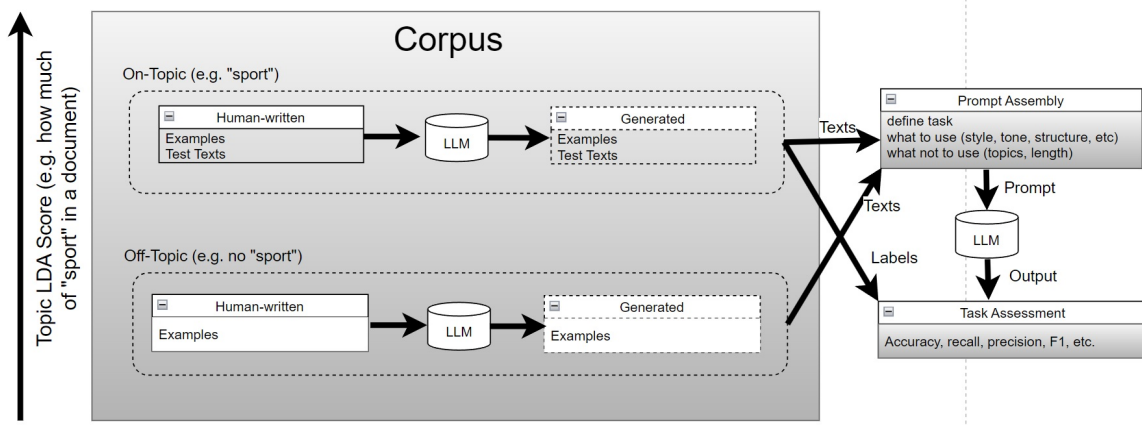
Topic LDA Score (e.g. how much of "sport" in a document)

Corpus

On-Topic (e.g. "sport")

Human-written
Examples
Test Texts

LLM

Generated
Examples
Test Texts

Off-Topic (e.g. no "sport")

Human-written
Examples

LLM

Generated
Examples

Texts

Texts

Labels

Prompt Assembly
define task
what to use (style, tone, structure, etc)
what not to use (topics, length)

Prompt

LLM

Output

Task Assessment
Accuracy, recall, precision, F1, etc.